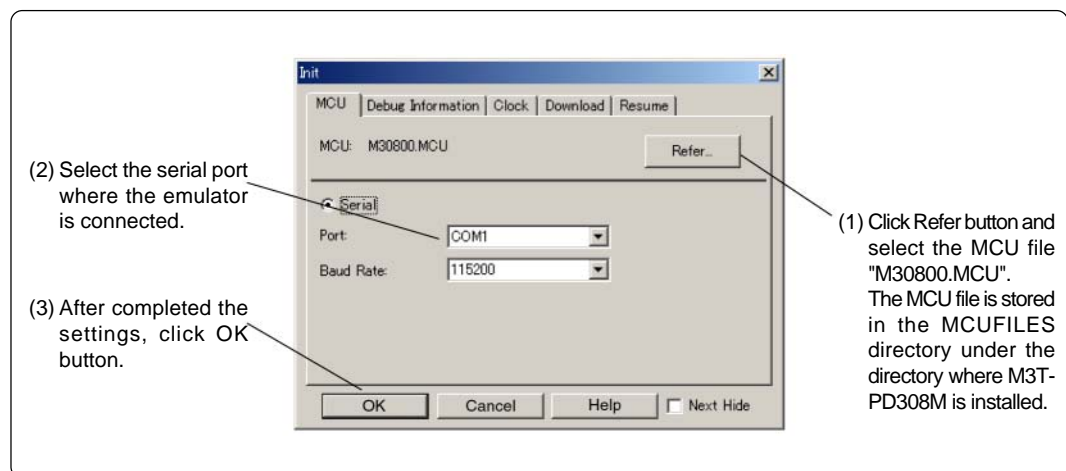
Init

MCU | Debug Information | Clock | Download | Resume

MCU: M30800.MCU

Refer...

Serial

Port: COM1

Baud Rate: 115200

OK Cancel Help Next Hide

(2) Select the serial port where the emulator is connected.

(3) After completed the settings, click OK button.

(1) Click Refer button and select the MCU file "M30800.MCU". The MCU file is stored in the MCUFILES directory under the directory where M3T-PD308M is installed.